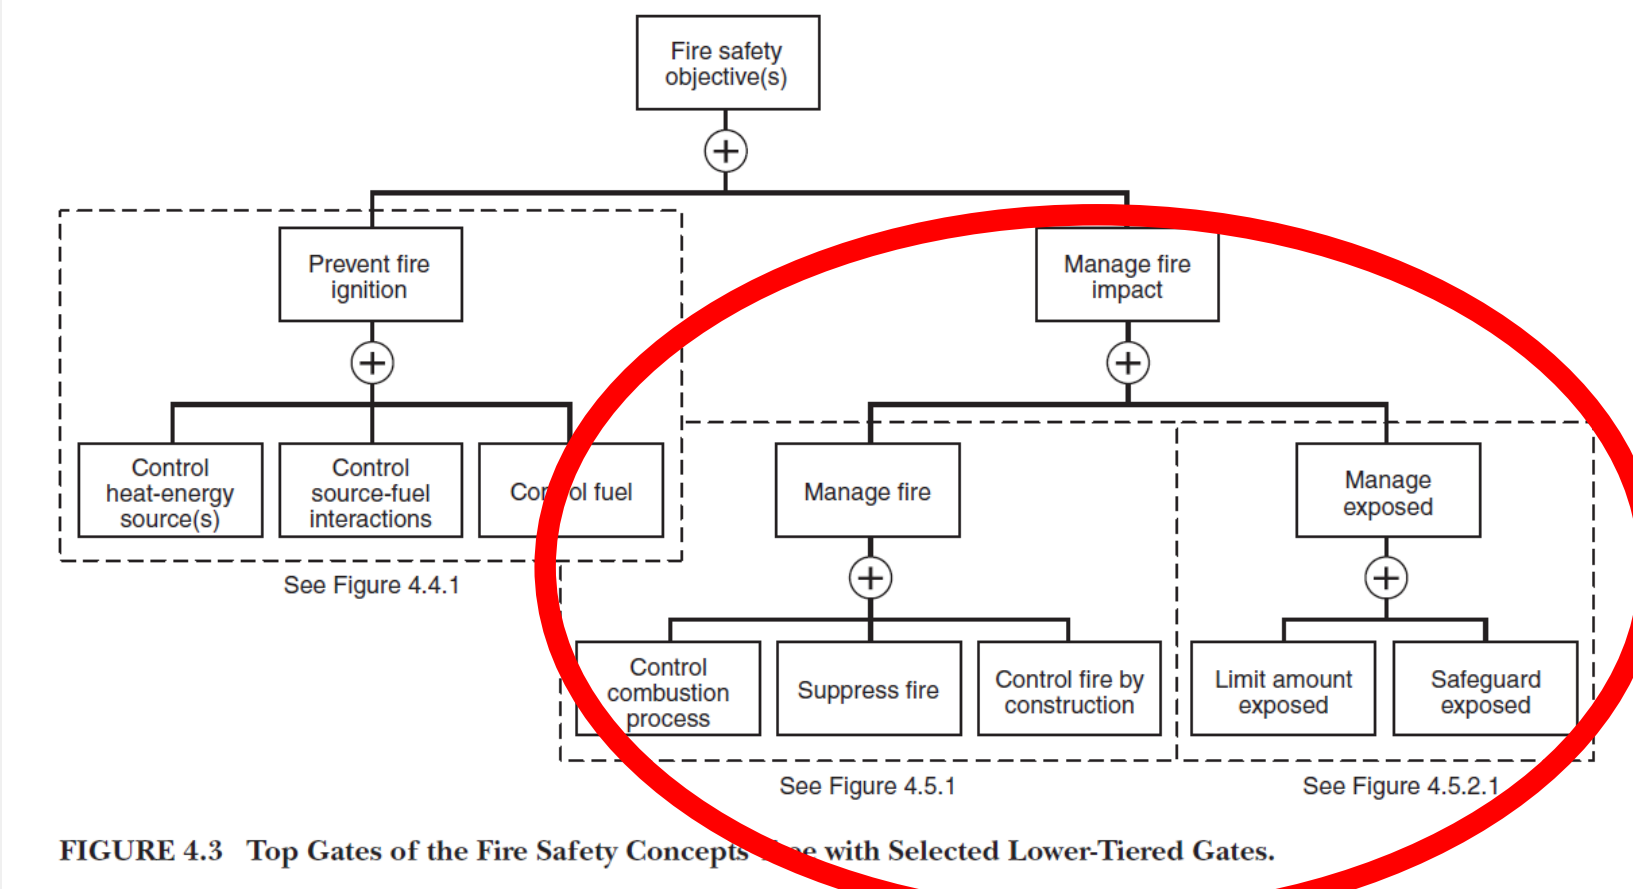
Fire safety objective(s)

Prevent fire ignition

Manage fire impact

Control heat-energy source(s)

Control source-fuel interactions

Co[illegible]ol fuel

See Figure 4.4.1

Manage fire

Manage exposed

Control combustion process

Suppress fire

Control fire by construction

Limit amount exposed

Safeguard exposed

See Figure 4.5.1

See Figure 4.5.2.1

FIGURE 4.3 Top Gates of the Fire Safety Concepts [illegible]e with Selected Lower-Tiered Gates.